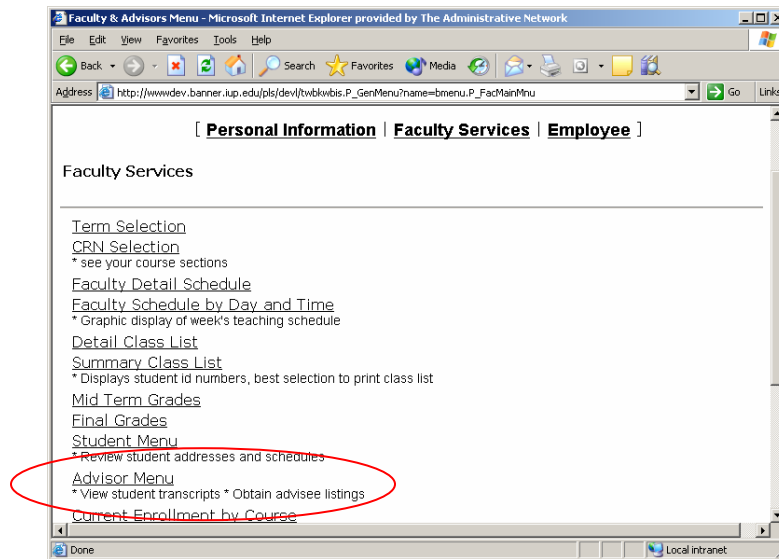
Faculty & Advisors Menu - Microsoft Internet Explorer provided by The Administrative Network

File Edit View Favorites Tools Help

Back Search Favorites Media

Address http://wwwdev.banner.iup.edu/pls/devl/twbkwbis.P_GenMenu?name=bmenu.P_FacMainMnu Go Links

[ Personal Information | Faculty Services | Employee ]

Faculty Services

Term Selection
CRN Selection
* see your course sections
Faculty Detail Schedule
Faculty Schedule by Day and Time
* Graphic display of week's teaching schedule
Detail Class List
Summary Class List
* Displays student id numbers, best selection to print class list
Mid Term Grades
Final Grades
Student Menu
* Review student addresses and schedules
Advisor Menu
* View student transcripts * Obtain advisee listings
Current Enrollment by Course

Done Local intranet